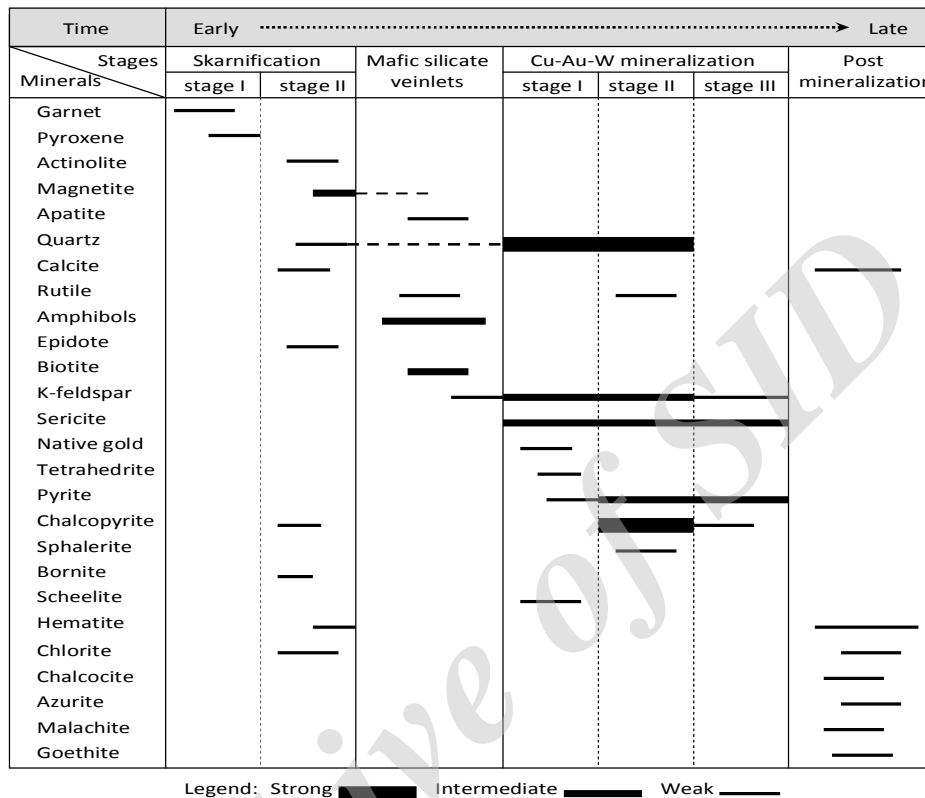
| Time | Early ·························································································→ Late | | | | | | |
|---|---|---|---|---|---|---|---|
| Stages / Minerals | Skarnification | | Mafic silicate veinlets | Cu-Au-W mineralization | | | Post mineralizatio |
| | stage I | stage II | | stage I | stage II | stage III | |
| Garnet | | | | | | | |
| Pyroxene | | | | | | | |
| Actinolite | | | | | | | |
| Magnetite | | | | | | | |
| Apatite | | | | | | | |
| Quartz | | | | | | | |
| Calcite | | | | | | | |
| Rutile | | | | | | | |
| Amphibols | | | | | | | |
| Epidote | | | | | | | |
| Biotite | | | | | | | |
| K-feldspar | | | | | | | |
| Sericite | | | | | | | |
| Native gold | | | | | | | |
| Tetrahedrite | | | | | | | |
| Pyrite | | | | | | | |
| Chalcopyrite | | | | | | | |
| Sphalerite | | | | | | | |
| Bornite | | | | | | | |
| Scheelite | | | | | | | |
| Hematite | | | | | | | |
| Chlorite | | | | | | | |
| Chalcocite | | | | | | | |
| Azurite | | | | | | | |
| Malachite | | | | | | | |
| Goethite | | | | | | | |

Legend: Strong Intermediate Weak

Archive of SID